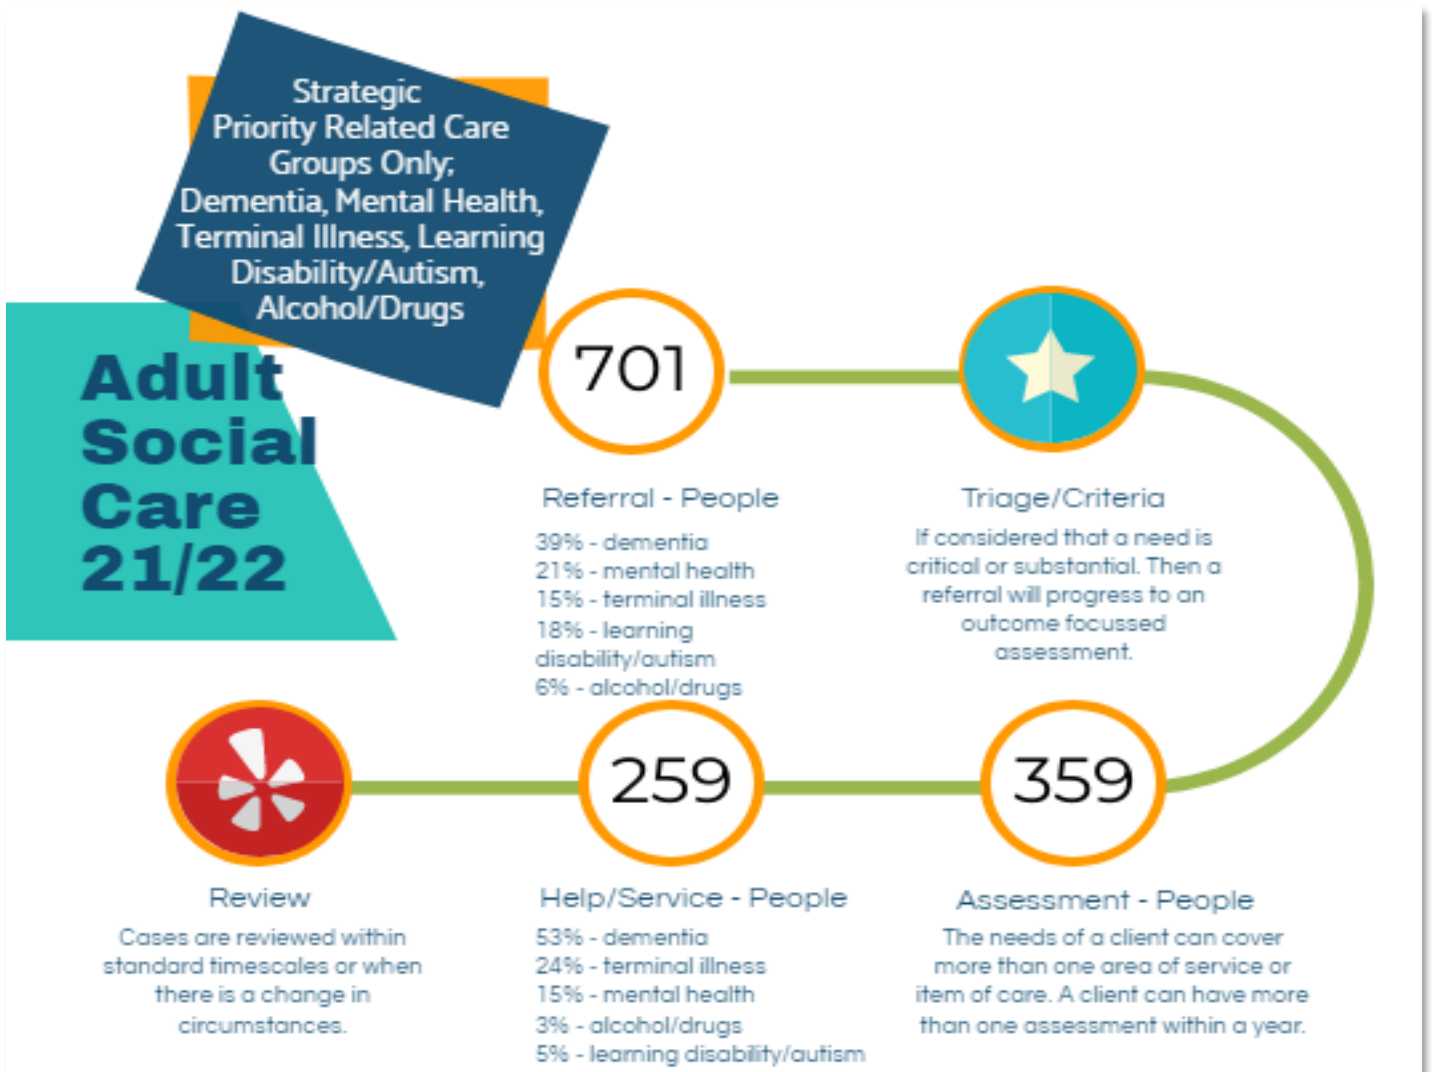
Strategic Priority Related Care Groups Only; Dementia, Mental Health, Terminal Illness, Learning Disability/Autism, Alcohol/Drugs

Adult Social Care 21/22

701

Referral - People

39% - dementia
21% - mental health
15% - terminal illness
18% - learning disability/autism
6% - alcohol/drugs

Triage/Criteria

If considered that a need is critical or substantial. Then a referral will progress to an outcome focussed assessment.

259

359

Review

Cases are reviewed within standard timescales or when there is a change in circumstances.

Help/Service - People

53% - dementia
24% - terminal illness
15% - mental health
3% - alcohol/drugs
5% - learning disability/autism

Assessment - People

The needs of a client can cover more than one area of service or item of care. A client can have more than one assessment within a year.